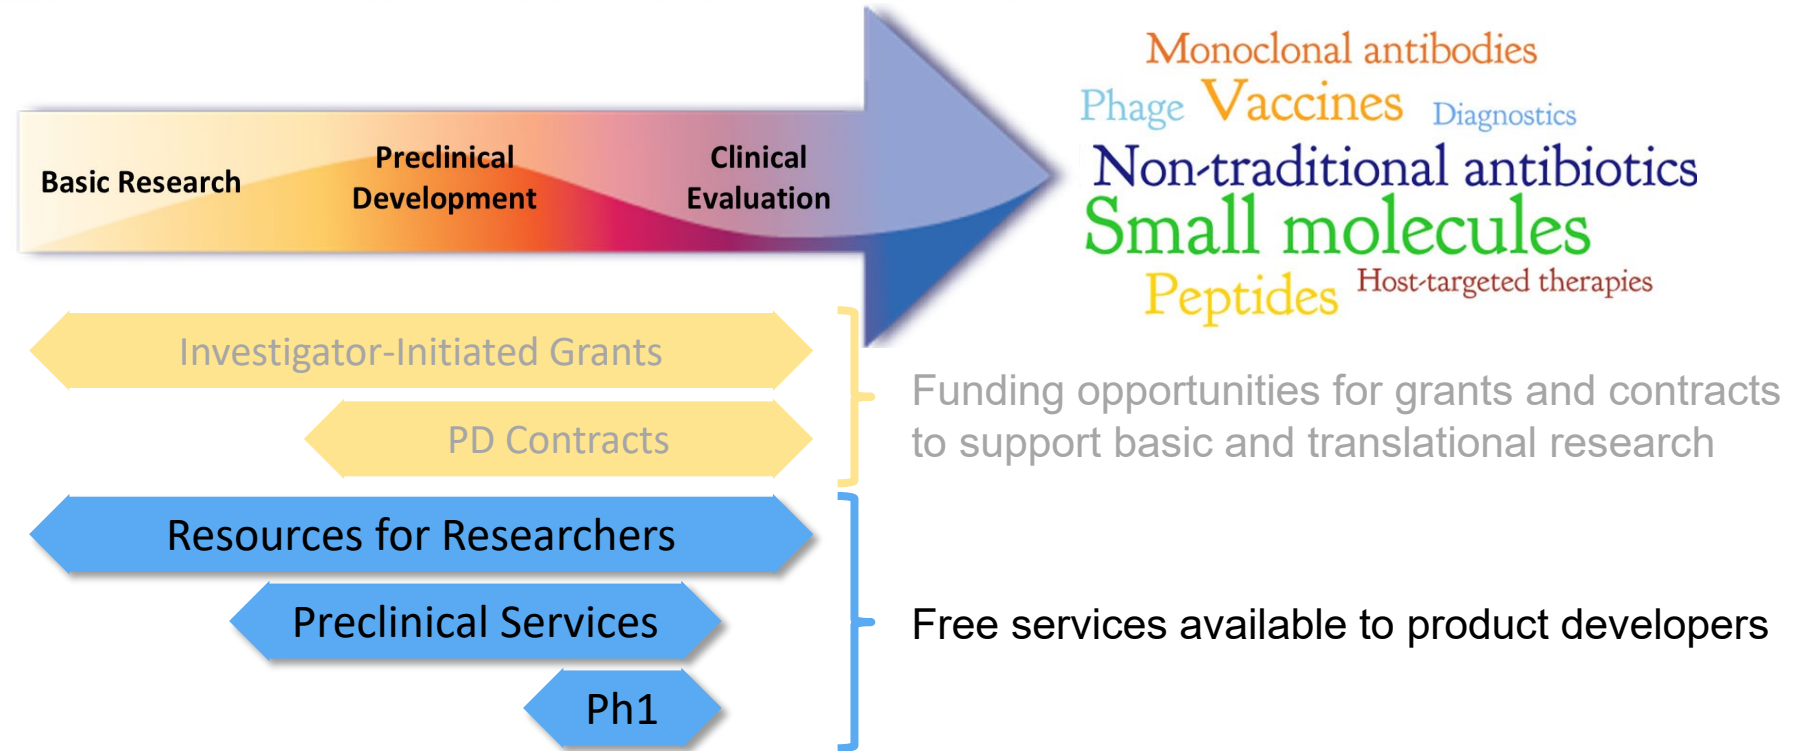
Basic Research

Preclinical Development

Clinical Evaluation

Monoclonal antibodies
Phage Vaccines Diagnostics
Non-traditional antibiotics
Small molecules
Peptides Host-targeted therapies

Investigator-Initiated Grants

PD Contracts

Funding opportunities for grants and contracts to support basic and translational research

Resources for Researchers

Preclinical Services

Ph1

Free services available to product developers